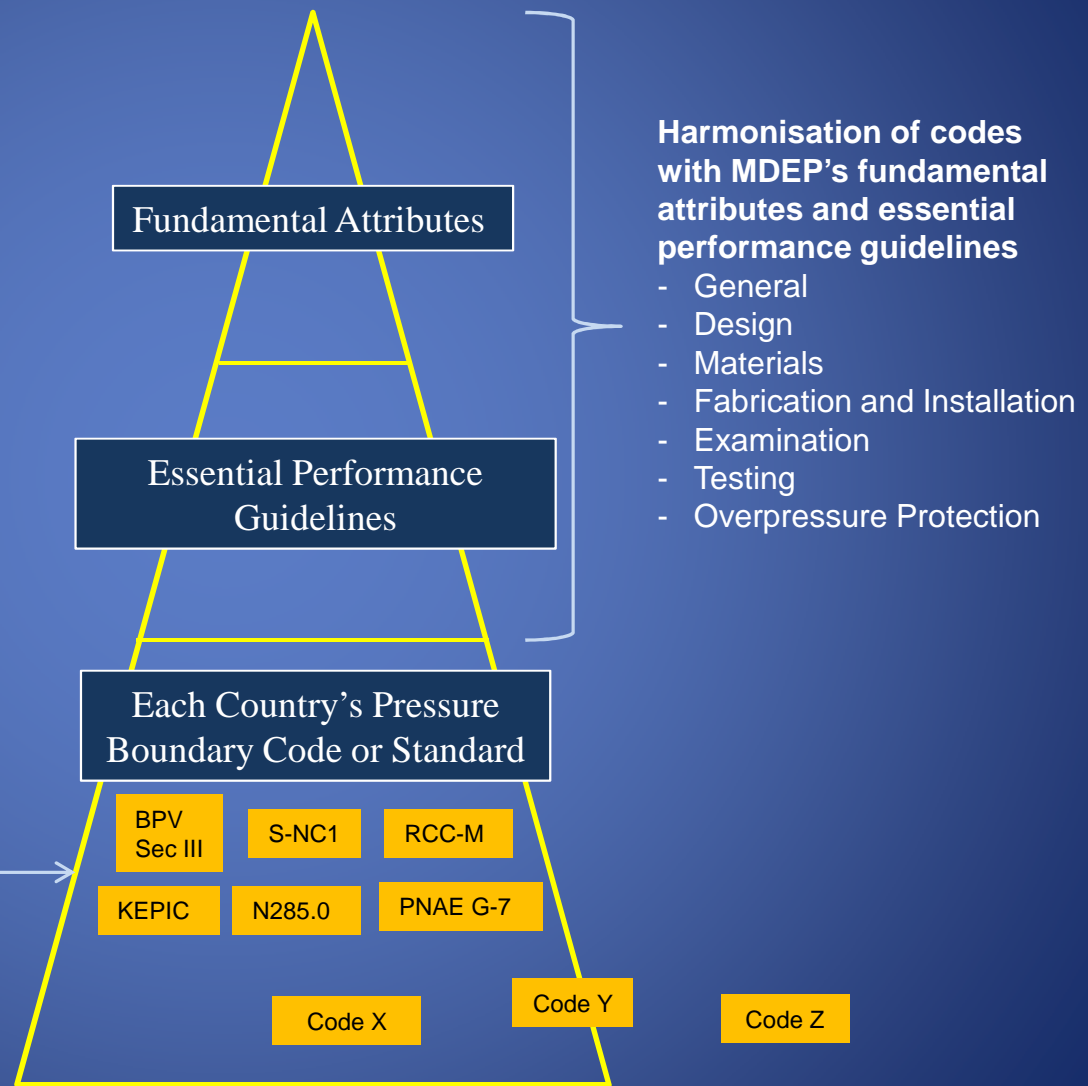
Fundamental Attributes

Essential Performance Guidelines

Each Country's Pressure Boundary Code or Standard

BPV Sec III

S-NC1

RCC-M

KEPIC

N285.0

PNAE G-7

Code X

Code Y

Code Z

Harmonisation of codes with MDEP's fundamental attributes and essential performance guidelines
- General
- Design
- Materials
- Fabrication and Installation
- Examination
- Testing
- Overpressure Protection